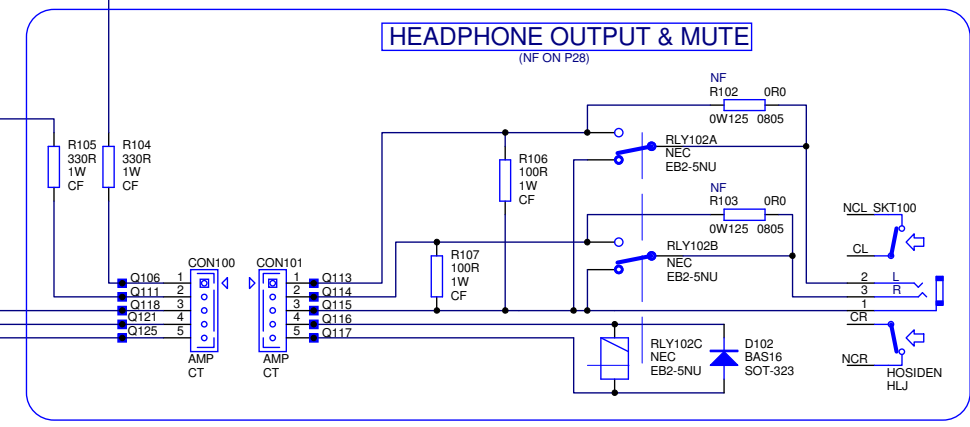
HEADPHONE OUTPUT & MUTE
(NF ON P28)

NF
R102 0R0
0W125 0805

RLY102A
NEC
EB2-5NU

R105
330R
1W
CF

R104
330R
1W
CF

R106
100R
1W
CF

NF
R103 0R0
0W125 0805

NCL SKT100

RLY102B
NEC
EB2-5NU

CL

R107
100R
1W
CF

CON100
CON101

Q106 1
Q111 2
Q118 3
Q121 4
Q125 5

1 Q113
2 Q114
3 Q115
4 Q116
5 Q117

2 L
3 R
1

CR

AMP
CT

AMP
CT

RLY102C
NEC
EB2-5NU

D102
BAS16
SOT-323

NCR

HOSIDEN
HLJ